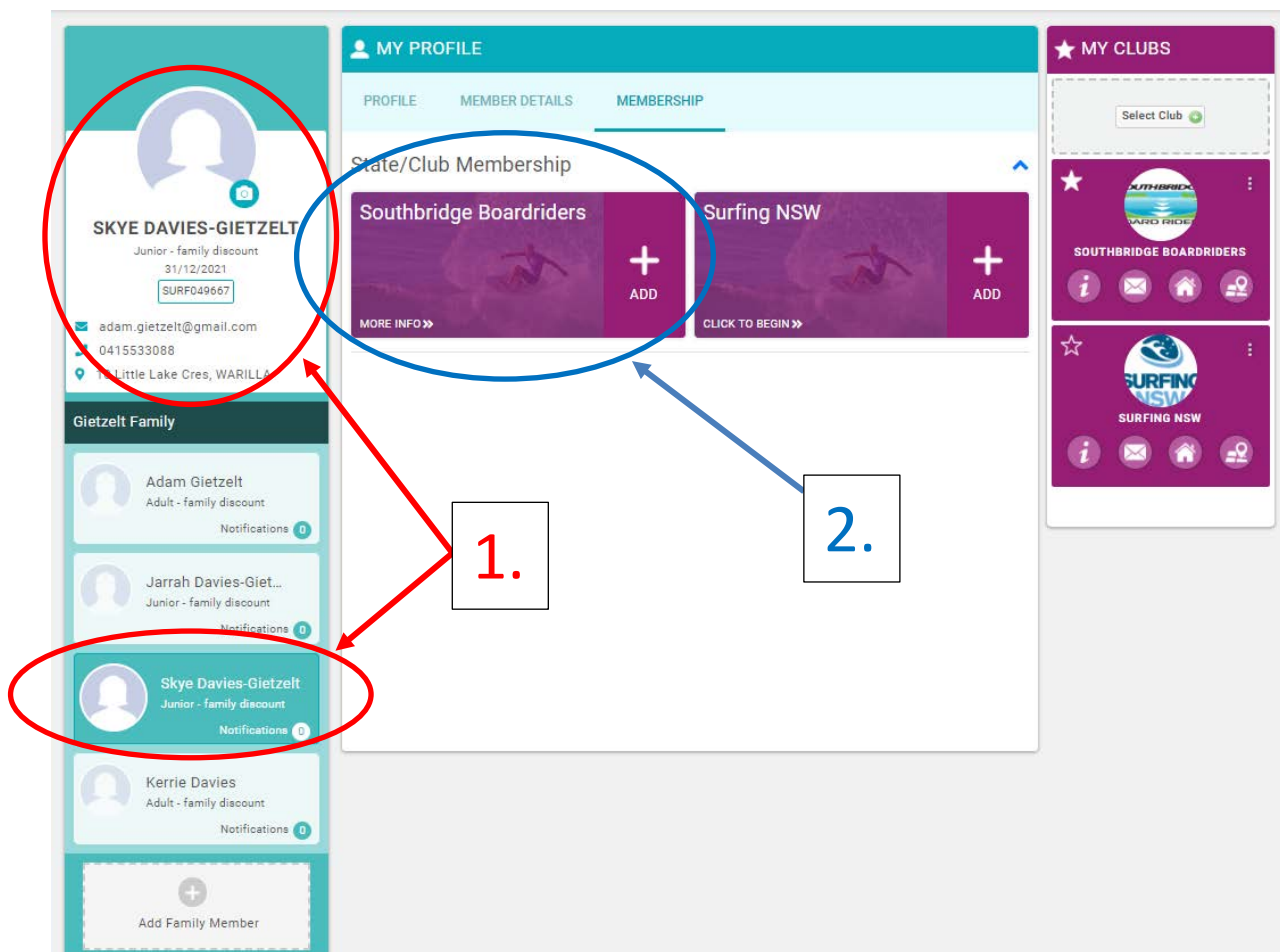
SKYE DAVIES-GIETZELT
Junior - family discount
31/12/2021
SURF049667

adam.gietzelt@gmail.com
0415533088
1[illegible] Little Lake Cres, WARILLA

Gietzelt Family

Adam Gietzelt
Adult - family discount
Notifications 0

Jarrah Davies-Giet...
Junior - family discount
Notifications 0

Skye Davies-Gietzelt
Junior - family discount
Notifications 0

Kerrie Davies
Adult - family discount
Notifications 0

Add Family Member

MY PROFILE

PROFILE MEMBER DETAILS MEMBERSHIP

State/Club Membership

Southbridge Boardriders
+ ADD
MORE INFO »

Surfing NSW
+ ADD
CLICK TO BEGIN »

1.

2.

MY CLUBS

Select Club

SOUTHBRIDGE BOARDRIDERS

SURFING NSW

SURFING NSW